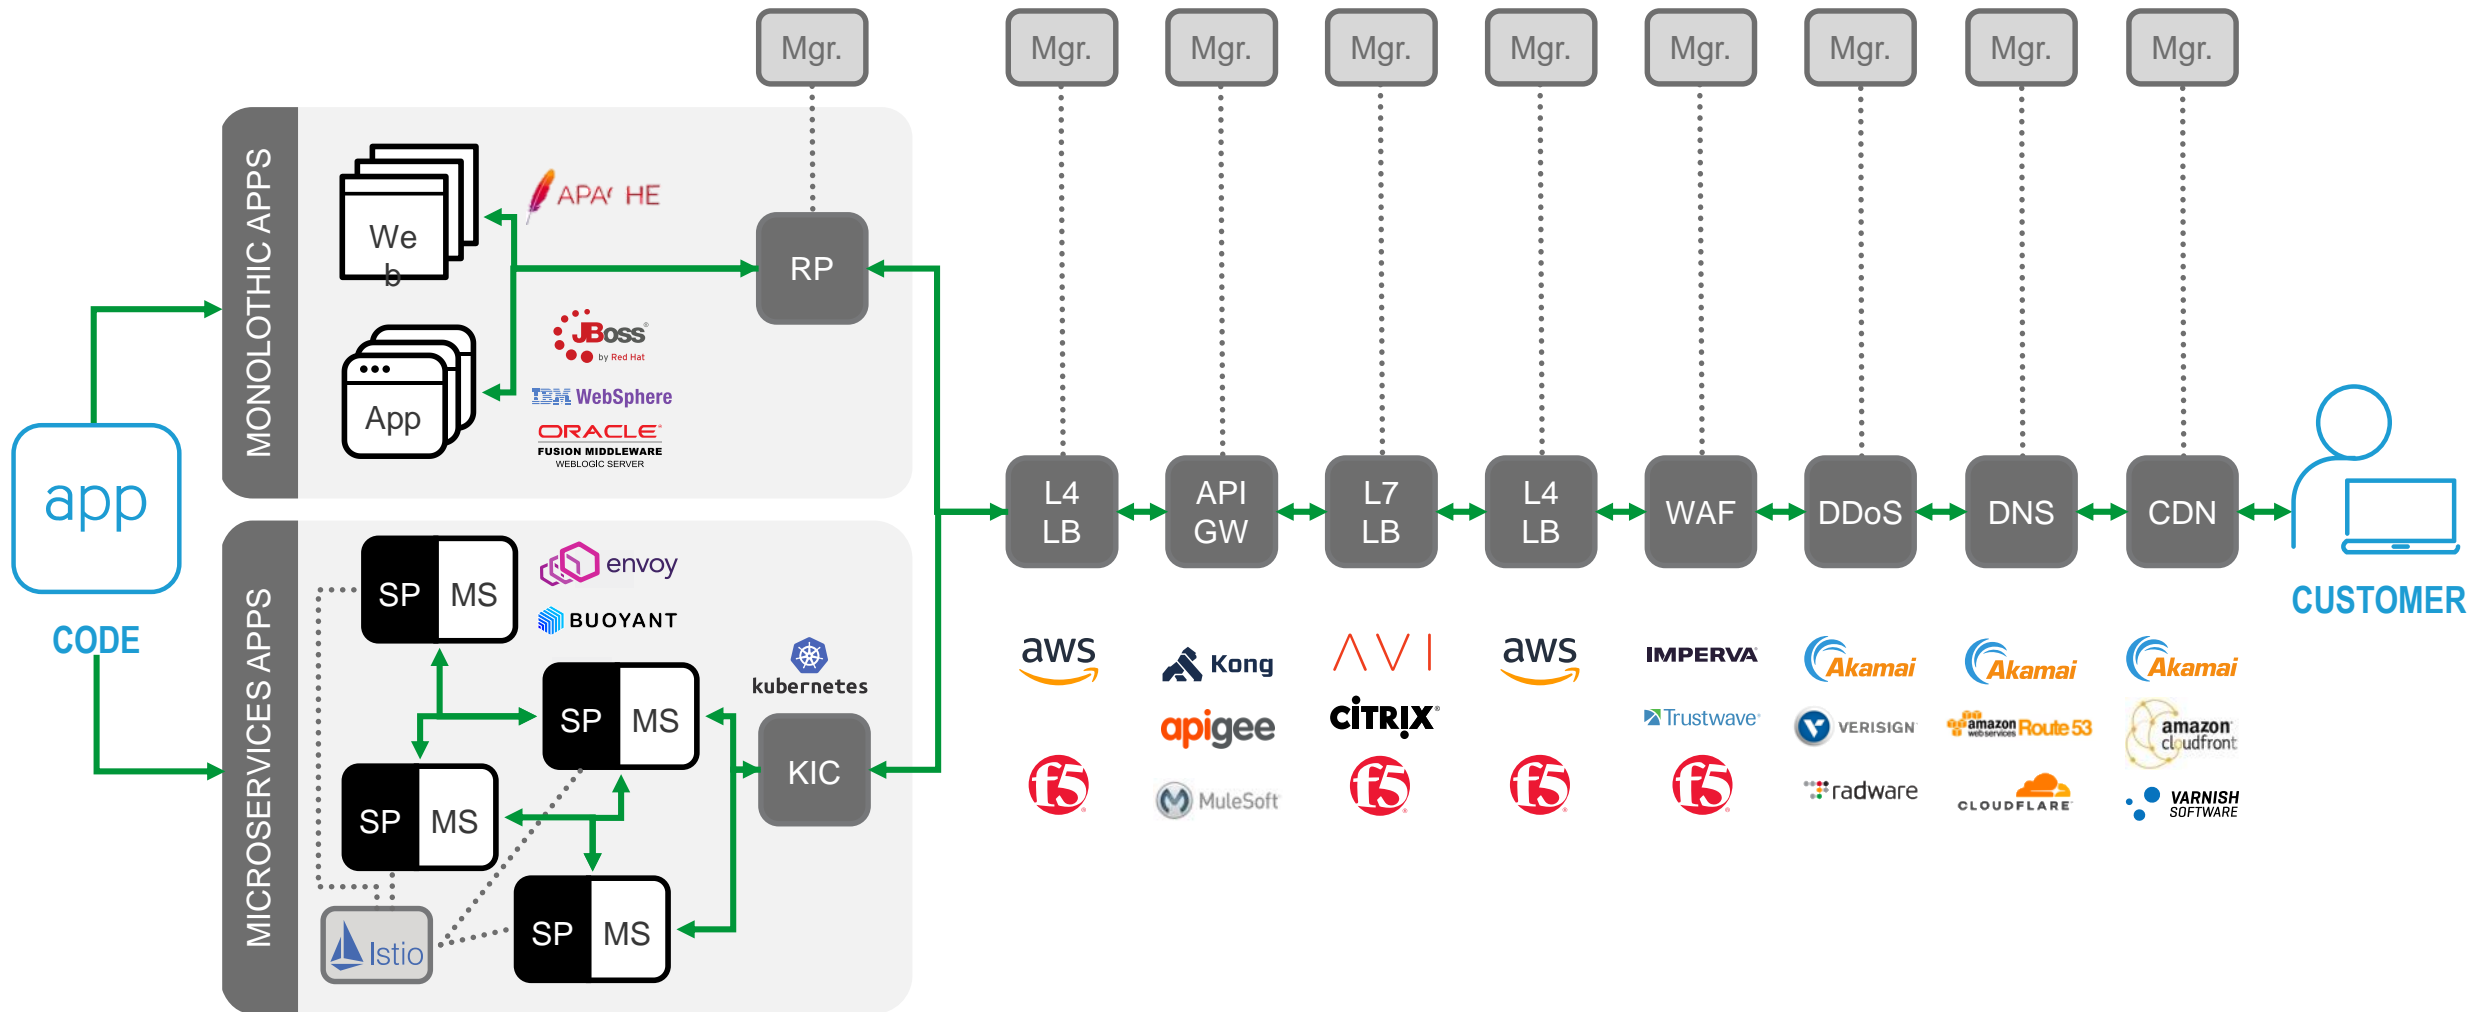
Mgr.
Mgr.
Mgr.
Mgr.
Mgr.
Mgr.
Mgr.
Mgr.
Mgr.

MONOLOTHIC APPS

We b

APA HE

RP

App

JBoss by Red Hat

IBM WebSphere

ORACLE FUSION MIDDLEWARE WEBLOGIC SERVER

app

CODE

MICROSERVICES APPS

SP MS

envoy

BUOYANT

SP MS

kubernetes

KIC

SP MS

SP MS

Istio

L4 LB
API GW
L7 LB
L4 LB
WAF
DDoS
DNS
CDN

CUSTOMER

aws
f5

Kong
apigee
MuleSoft

AVI
CITRIX
f5

aws
f5

IMPERVA
Trustwave
f5

Akamai
VERISIGN
radware

Akamai
amazon web services Route 53
CLOUDFLARE

Akamai
amazon cloudfront
VARNISH SOFTWARE